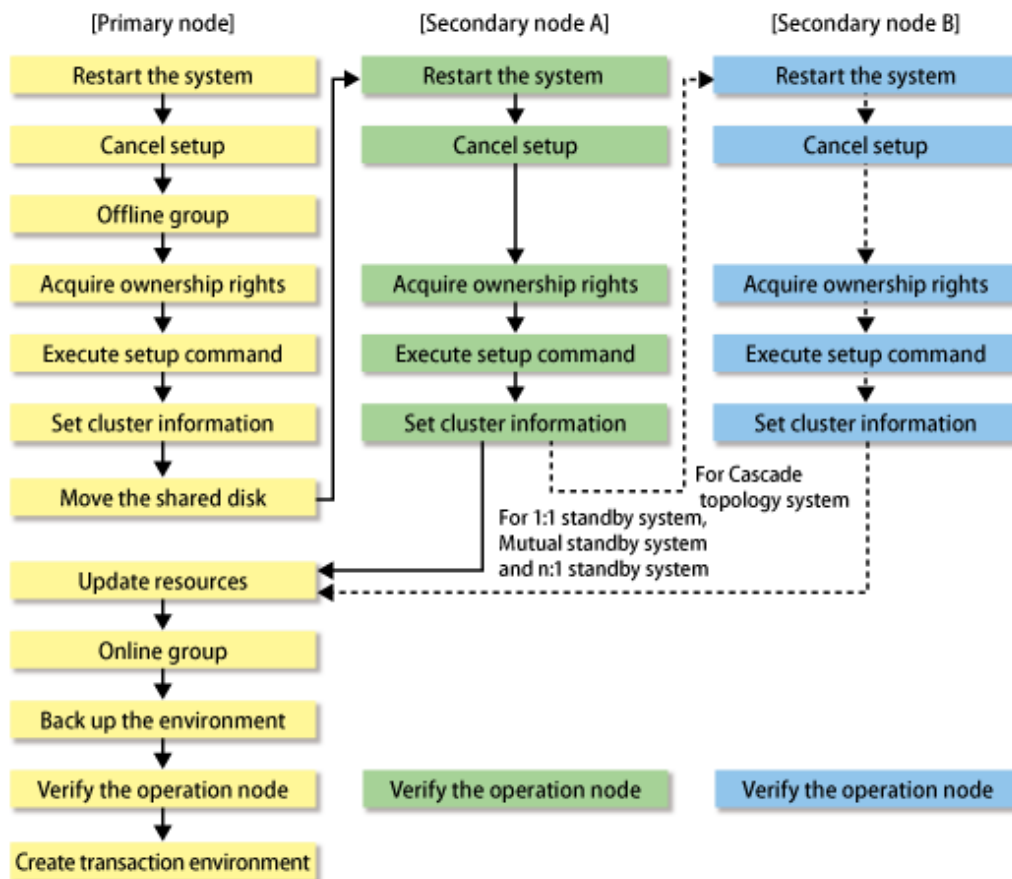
[Primary node]

Restart the system

Cancel setup

Offline group

Acquire ownership rights

Execute setup command

Set cluster information

Move the shared disk

Update resources

Online group

Back up the environment

Verify the operation node

Create transaction environment

[Secondary node A]

Restart the system

Cancel setup

Acquire ownership rights

Execute setup command

Set cluster information

Verify the operation node

[Secondary node B]

Restart the system

Cancel setup

Acquire ownership rights

Execute setup command

Set cluster information

Verify the operation node

For Cascade topology system

For 1:1 standby system, Mutual standby system and n:1 standby system